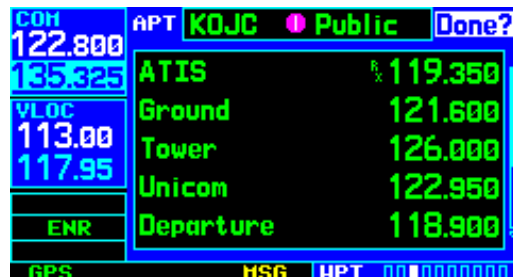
COM
122.800
135.325
VLOC
113.00
117.95
ENR
GPS

APT KOJC Public Done?

| | |
|---|---|
| ATIS | ℞ 119.350 |
| Ground | 121.600 |
| Tower | 126.000 |
| Unicom | 122.950 |
| Departure | 118.900 |

MSG WPT